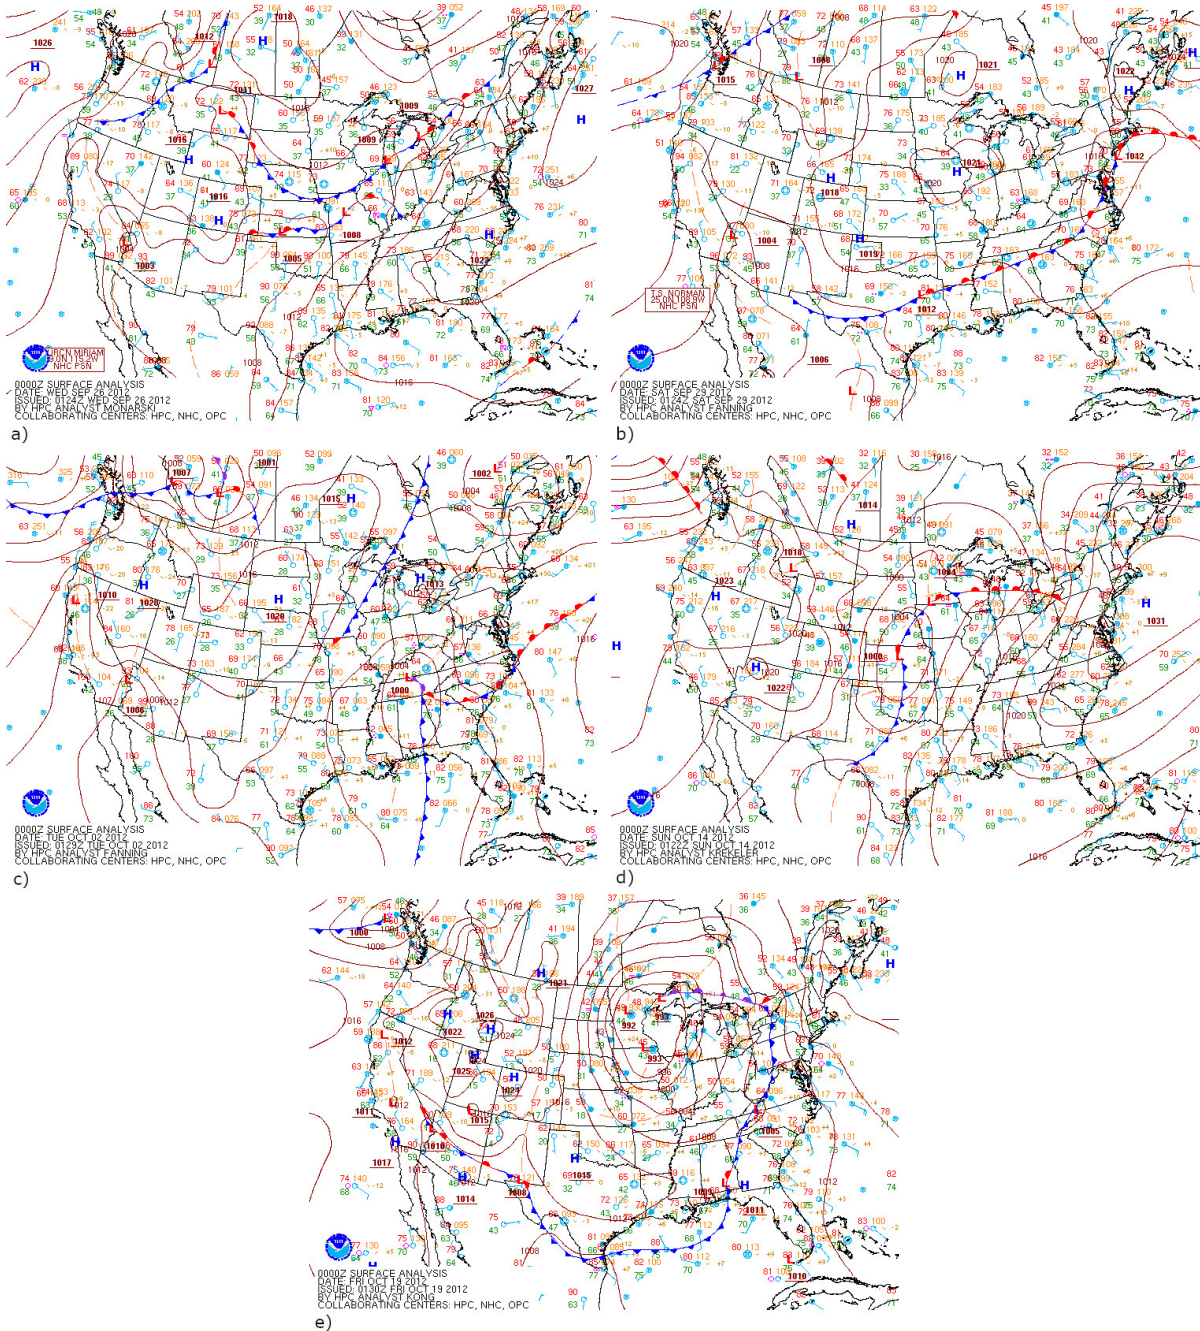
0000Z SURFACE ANALYSIS
DATE: WED SEP 26 2012
ISSUED: 0124Z WED SEP 26 2012
BY HPC ANALYST MONARSKI
COLLABORATING CENTERS: HPC, NHC, OPC

a)

0000Z SURFACE ANALYSIS
DATE: SAT SEP 29 2012
ISSUED: 0124Z SAT SEP 29 2012
BY HPC ANALYST FANNING
COLLABORATING CENTERS: HPC, NHC, OPC

b)

0000Z SURFACE ANALYSIS
DATE: TUE OCT 02 2012
ISSUED: 0129Z TUE OCT 02 2012
BY HPC ANALYST FANNING
COLLABORATING CENTERS: HPC, NHC, OPC

c)

0000Z SURFACE ANALYSIS
DATE: SUN OCT 14 2012
ISSUED: 0122Z SUN OCT 14 2012
BY HPC ANALYST KREKELER
COLLABORATING CENTERS: HPC, NHC, OPC

d)

0000Z SURFACE ANALYSIS
DATE: FRI OCT 19 2012
ISSUED: 0130Z FRI OCT 19 2012
BY HPC ANALYST KONG
COLLABORATING CENTERS: HPC, NHC, OPC

e)